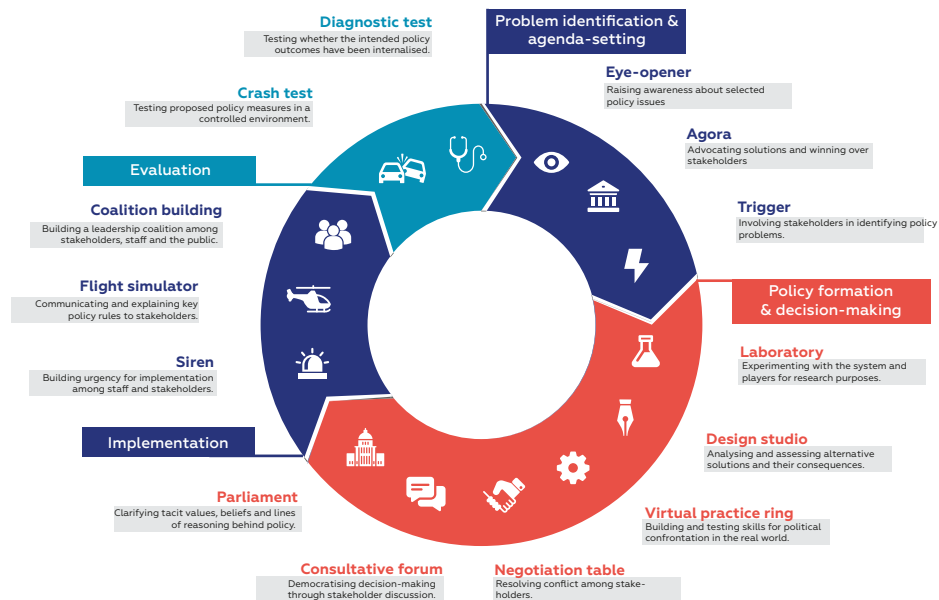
Problem identification & agenda-setting

Eye-opener
Raising awareness about selected policy issues

Agora
Advocating solutions and winning over stakeholders

Trigger
Involving stakeholders in identifying policy problems.

Policy formation & decision-making

Laboratory
Experimenting with the system and players for research purposes.

Design studio
Analysing and assessing alternative solutions and their consequences.

Virtual practice ring
Building and testing skills for political confrontation in the real world.

Negotiation table
Resolving conflict among stakeholders.

Consultative forum
Democratising decision-making through stakeholder discussion.

Parliament
Clarifying tacit values, beliefs and lines of reasoning behind policy.

Implementation

Siren
Building urgency for implementation among staff and stakeholders.

Flight simulator
Communicating and explaining key policy rules to stakeholders.

Coalition building
Building a leadership coalition among stakeholders, staff and the public.

Evaluation

Crash test
Testing proposed policy measures in a controlled environment.

Diagnostic test
Testing whether the intended policy outcomes have been internalised.